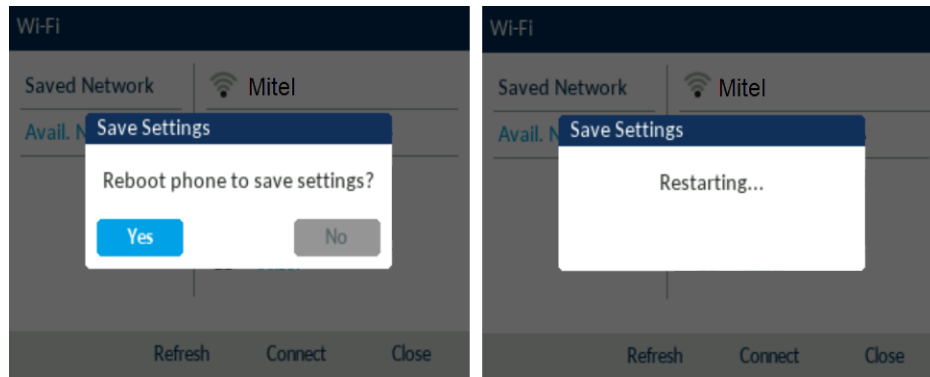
Wi-Fi

Saved Network

Mitel

Avail. N

Save Settings

Reboot phone to save settings?

Yes

No

Refresh

Connect

Close

Wi-Fi

Saved Network

Mitel

Avail. N

Save Settings

Restarting...

Refresh

Connect

Close